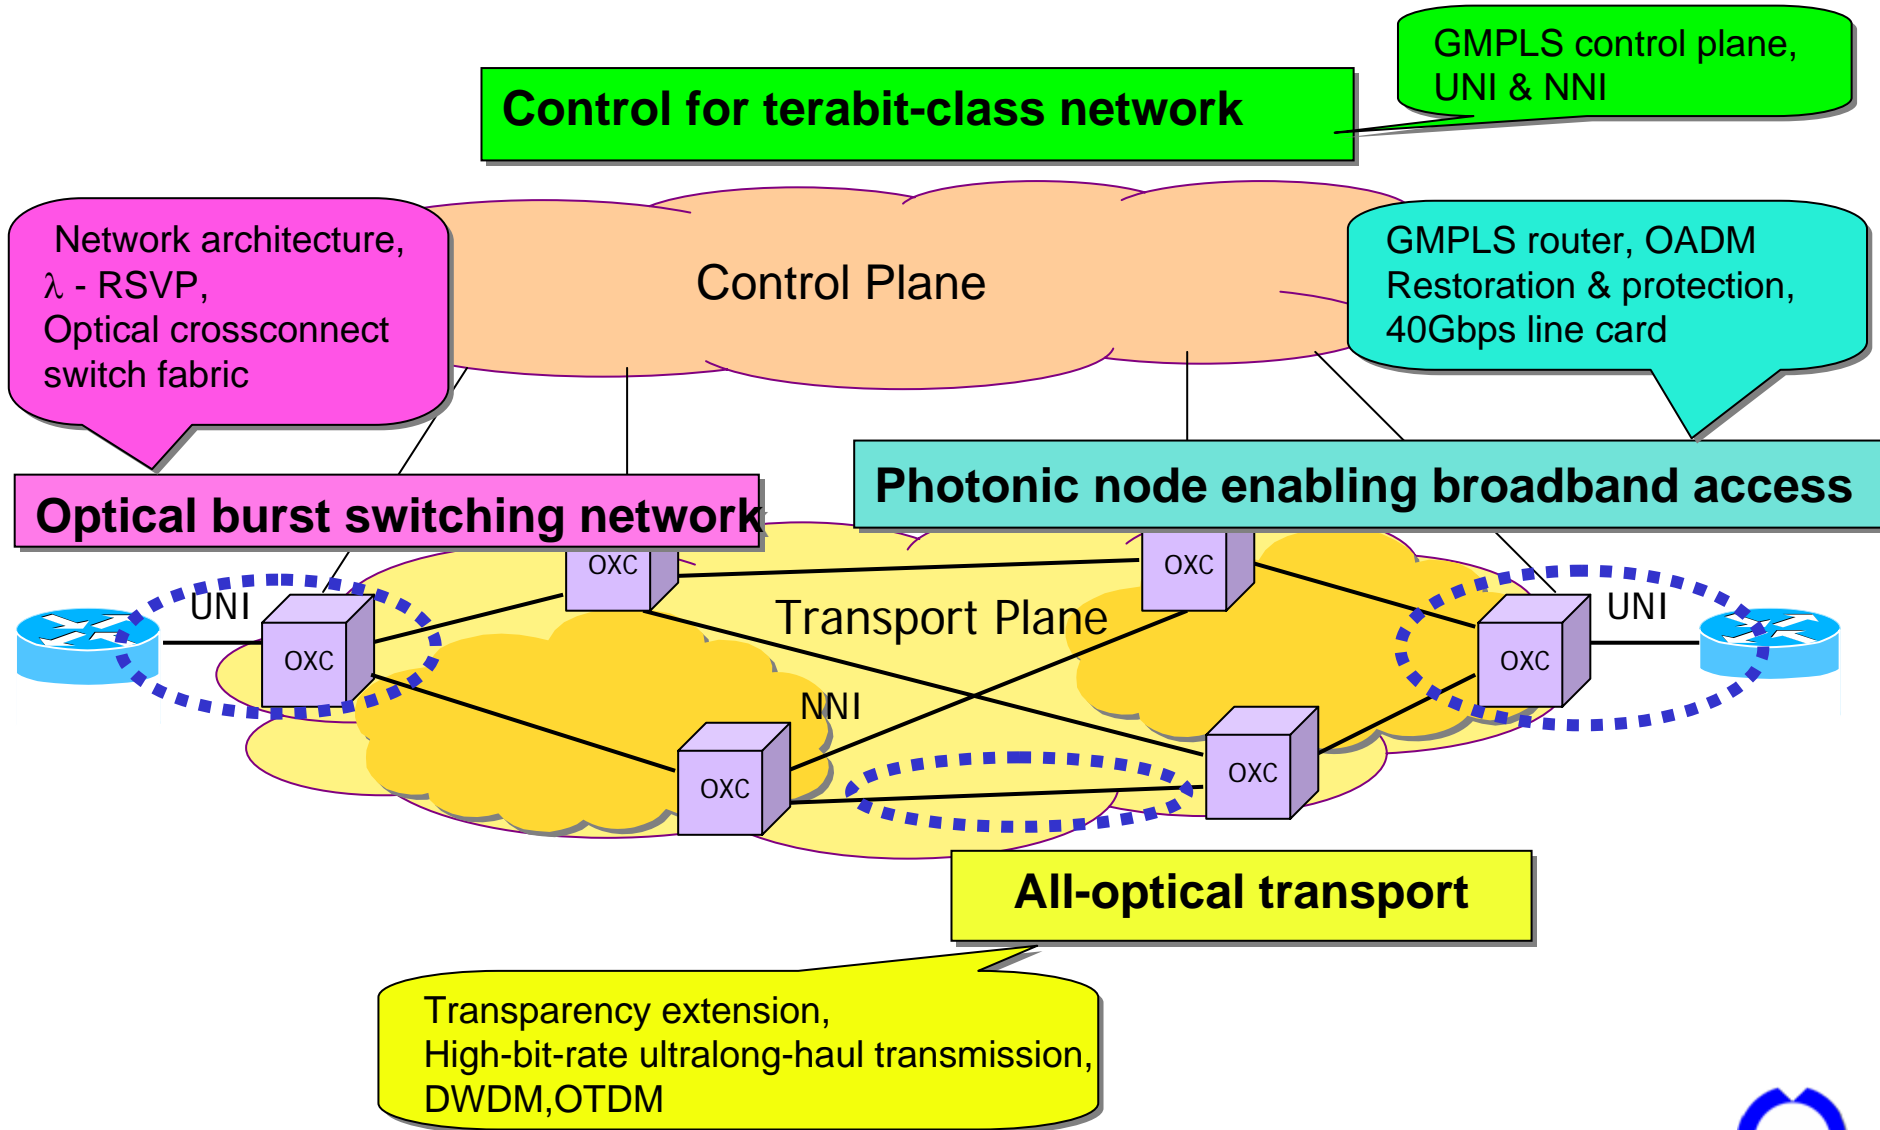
GMPLS control plane, UNI & NNI

Control for terabit-class network

Network architecture, $\lambda$ - RSVP, Optical crossconnect switch fabric

Control Plane

GMPLS router, OADM Restoration & protection, 40Gbps line card

Optical burst switching network

Photonic node enabling broadband access

OXC

OXC

UNI

OXC

Transport Plane

OXC

UNI

NNI

OXC

OXC

All-optical transport

Transparency extension, High-bit-rate ultralong-haul transmission, DWDM,OTDM